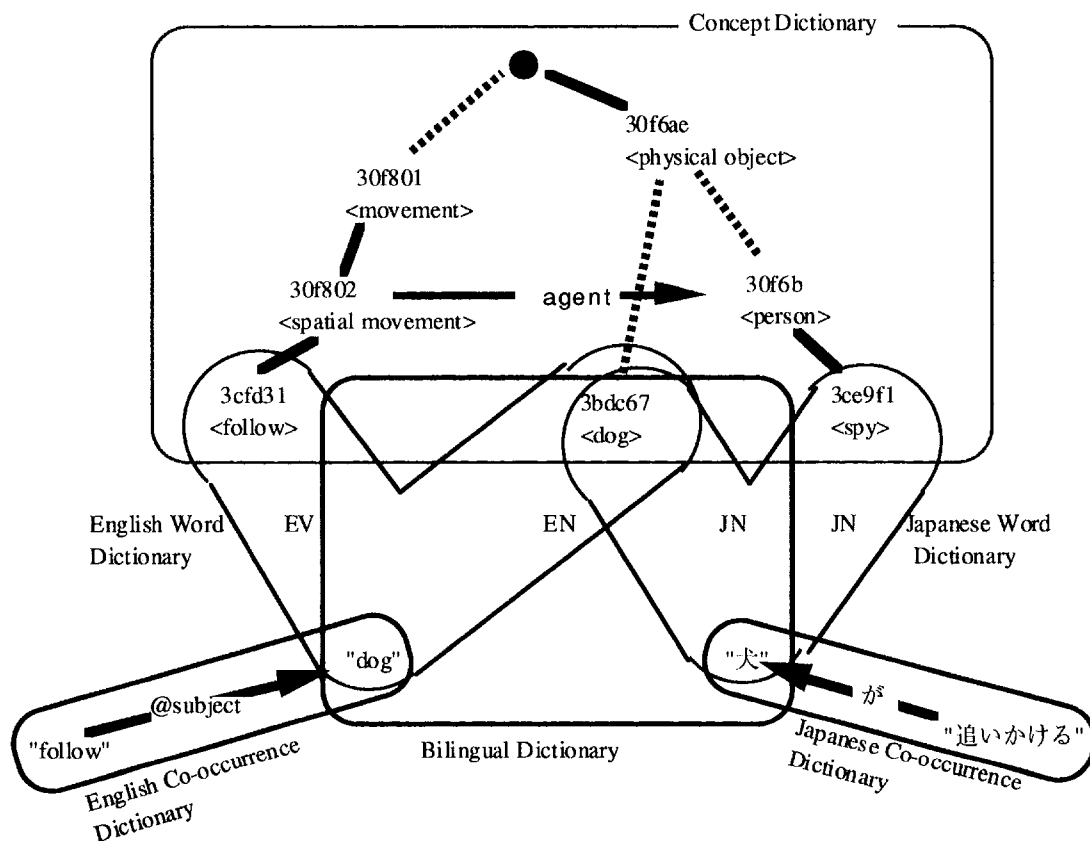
Concept Dictionary

30f6ae
<physical object>

30f801
<movement>

30f802
<spatial movement>

agent

30f6b
<person>

3cfd31
<follow>

3bdc67
<dog>

3ce9f1
<spy>

English Word Dictionary

EV

EN

JN

JN

Japanese Word Dictionary

"dog"

"犬"

@subject

"follow"

が

"追いかける"

English Co-occurrence Dictionary

Bilingual Dictionary

Japanese Co-occurrence Dictionary